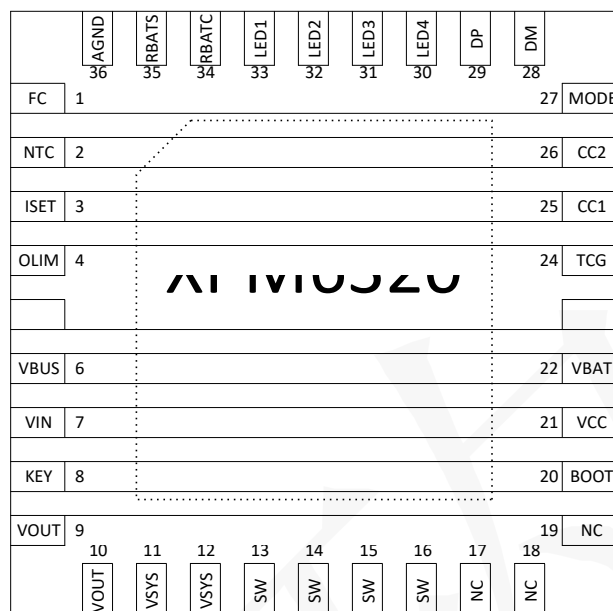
AGND 36
RBATS 35
RBATC 34
LED1 33
LED2 32
LED3 31
LED4 30
DP 29
DM 28

FC 1
NTC 2
ISET 3
OLIM 4
VBUS 6
VIN 7
KEY 8
VOUT 9

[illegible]

27 MODE
26 CC2
25 CC1
24 TCG
22 VBAT
21 VCC
20 BOOT
19 NC

10 VOUT
11 VSYS
12 VSYS
13 SW
14 SW
15 SW
16 SW
17 NC
18 NC